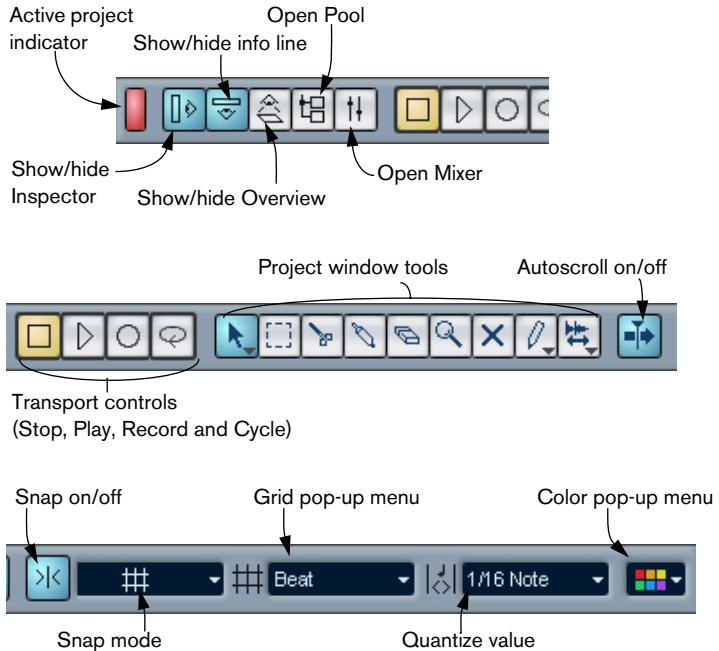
Active project indicator
Show/hide info line
Open Pool
Show/hide Inspector
Show/hide Overview
Open Mixer

Project window tools
Autoscroll on/off
Transport controls (Stop, Play, Record and Cycle)

Snap on/off
Grid pop-up menu
Color pop-up menu
Beat
1/16 Note
Snap mode
Quantize value